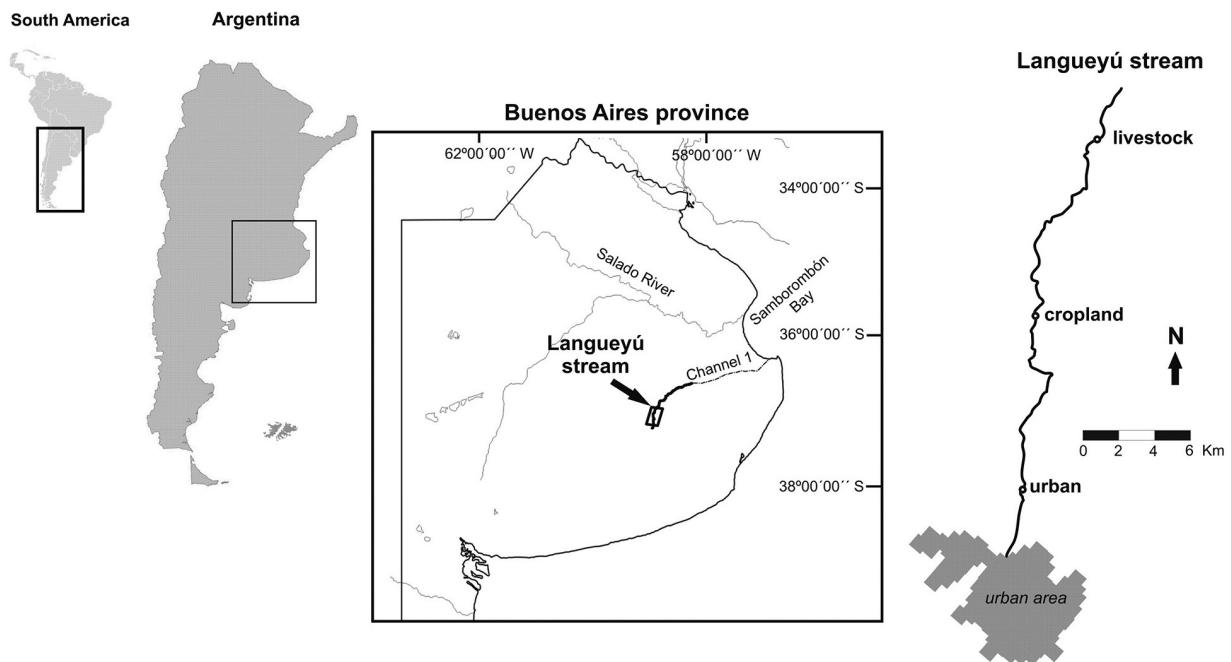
South America

Argentina

Buenos Aires province

62º00´00´´ W

58º00´00´´ W

34º00´00´´ S

Salado River

Samborombón Bay

36º00´00´´ S

Langueyú stream

Channel 1

38º00´00´´ S

Langueyú stream

livestock

cropland

N

0 2 4 6 Km

urban

urban area